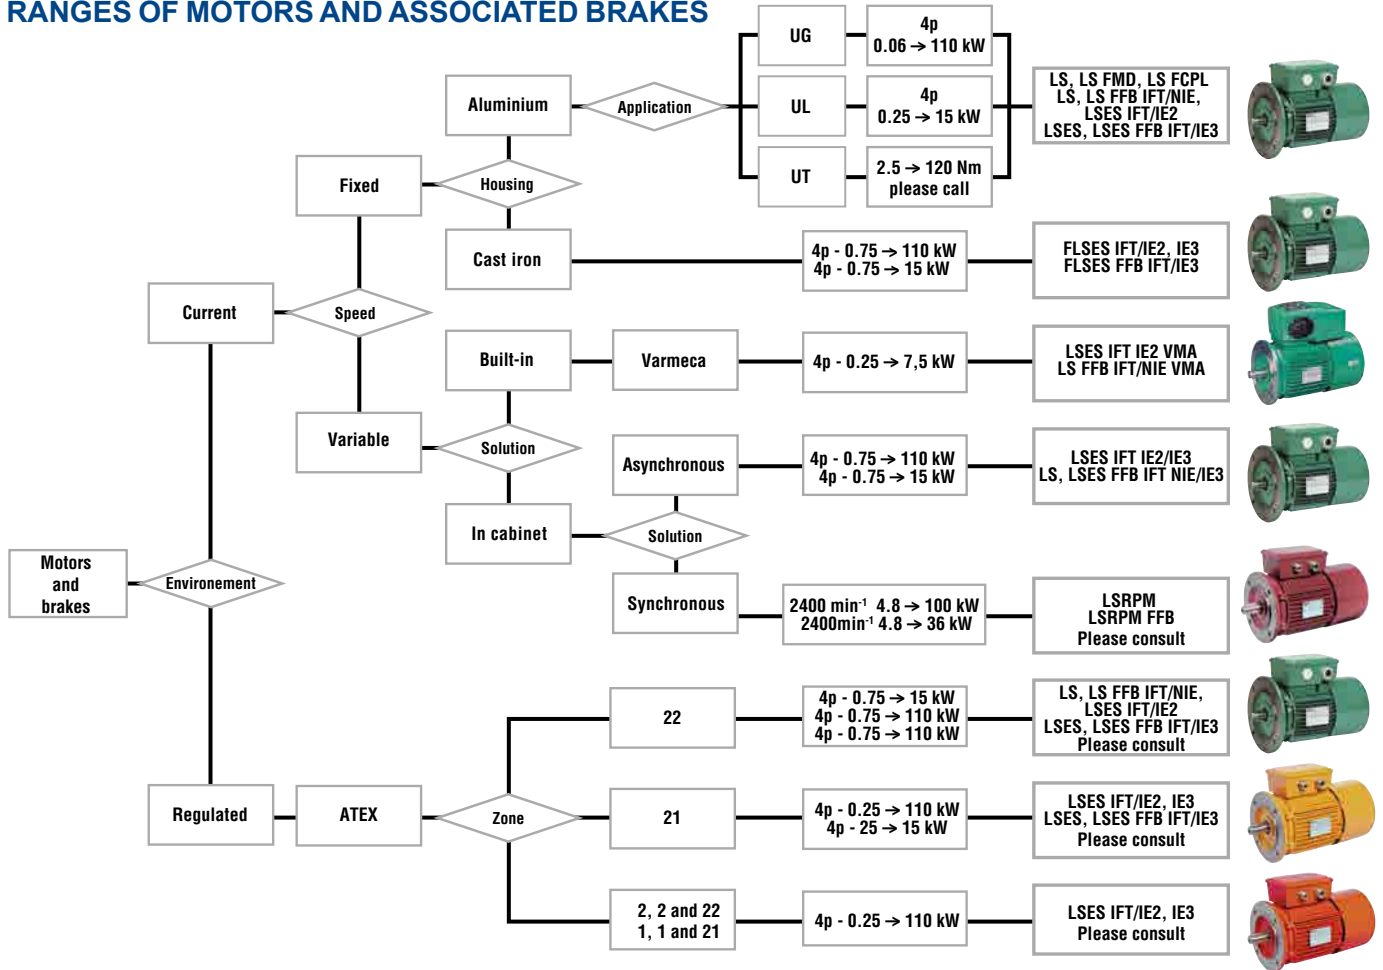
RANGES OF MOTORS AND ASSOCIATED BRAKES

Motors and brakes

Environement

Current

Speed

Fixed

Housing

Aluminium

Application

UG

4p 0.06 → 110 kW

UL

4p 0.25 → 15 kW

UT

2.5 → 120 Nm please call

LS, LS FMD, LS FCPL LS, LS FFB IFT/NIE, LSES IFT/IE2 LSES, LSES FFB IFT/IE3

Cast iron

4p - 0.75 → 110 kW 4p - 0.75 → 15 kW

FLSES IFT/IE2, IE3 FLSES FFB IFT/IE3

Variable

Solution

Built-in

Varmeca

4p - 0.25 → 7,5 kW

LSES IFT IE2 VMA LS FFB IFT/NIE VMA

In cabinet

Solution

Asynchronous

4p - 0.75 → 110 kW 4p - 0.75 → 15 kW

LSES IFT IE2/IE3 LS, LSES FFB IFT NIE/IE3

Synchronous

2400 min$^{-1}$ 4.8 → 100 kW 2400min$^{-1}$ 4.8 → 36 kW

LSRPM LSRPM FFB Please consult

Regulated

ATEX

Zone

22

4p - 0.75 → 15 kW 4p - 0.75 → 110 kW 4p - 0.75 → 110 kW

LS, LS FFB IFT/NIE, LSES IFT/IE2 LSES, LSES FFB IFT/IE3 Please consult

21

4p - 0.25 → 110 kW 4p - 25 → 15 kW

LSES IFT/IE2, IE3 LSES, LSES FFB IFT/IE3 Please consult

2, 2 and 22 1, 1 and 21

4p - 0.25 → 110 kW

LSES IFT/IE2, IE3 Please consult